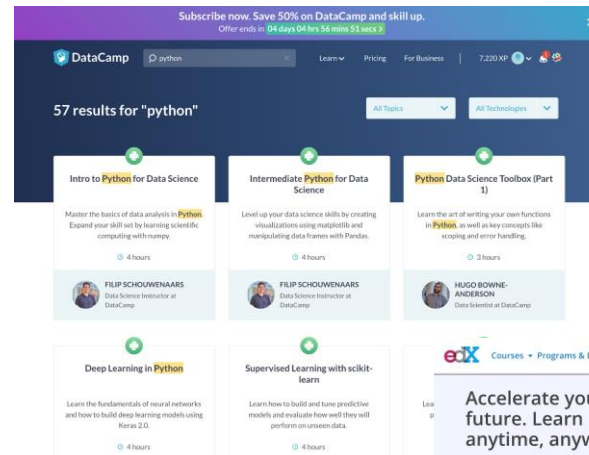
Subscribe now. Save 50% on DataCamp and skill up.
Offer ends in 04 days 04 hrs 56 mins 51 secs >

DataCamp python Learn Pricing For Business 7,220 XP

57 results for "python"

All Topics All Technologies

Intro to Python for Data Science

Master the basics of data analysis in Python. Expand your skill set by learning scientific computing with numpy.

4 hours

FILIP SCHOUWENAARS
Data Science Instructor at DataCamp

Intermediate Python for Data Science

Level up your data science skills by creating visualizations using matplotlib and manipulating data frames with Pandas.

4 hours

FILIP SCHOUWENAARS
Data Science Instructor at DataCamp

Python Data Science Toolbox (Part 1)

Learn the art of writing your own functions in Python, as well as key concepts like scoping and error handling.

3 hours

HUGO BOWNE-ANDERSON
Data Scientist at DataCamp

Deep Learning in Python

Learn the fundamentals of neural networks and how to build deep learning models using Keras 2.0.

4 hours

Supervised Learning with scikit-learn

Learn how to build and tune predictive models and evaluate how well they will perform on unseen data.

4 hours

Lea

edX Courses Programs &

Accelerate you future. Learn anytime, anyw